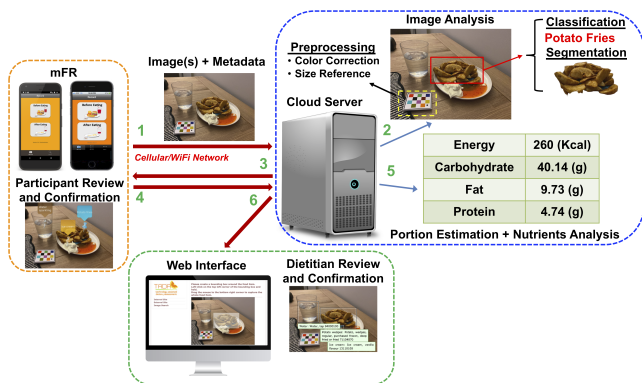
mFR

Before Eating

After Eating

Participant Review and Confirmation

Image(s) + Metadata

1

Cellular/WiFi Network

3

4

6

Preprocessing
• Color Correction
• Size Reference

Image Analysis

Classification
Potato Fries
Segmentation

Cloud Server

2

5

| Energy | 260 (Kcal) |
|---|---|
| Carbohydrate | 40.14 (g) |
| Fat | 9.73 (g) |
| Protein | 4.74 (g) |

Portion Estimation + Nutrients Analysis

Web Interface

Dietitian Review and Confirmation